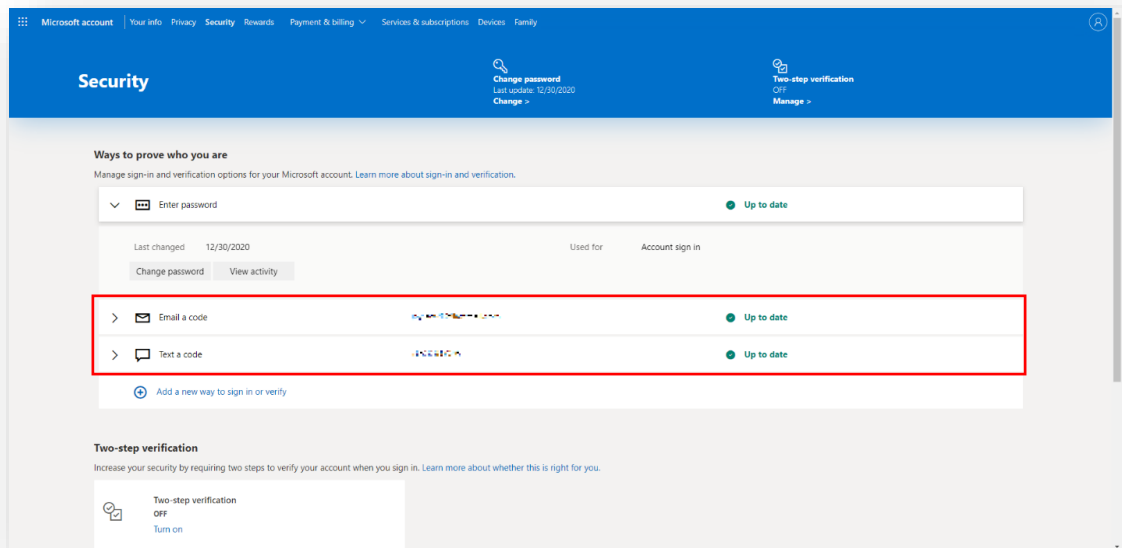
Microsoft account | Your info Privacy Security Rewards Payment & billing Services & subscriptions Devices Family

Security

Change password
Last update: 12/30/2020
Change >

Two-step verification
OFF
Manage >

Ways to prove who you are

Manage sign-in and verification options for your Microsoft account. Learn more about sign-in and verification.

Enter password
Up to date

Last changed 12/30/2020
Used for Account sign in

Change password View activity

Email a code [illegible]
Up to date

Text a code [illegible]
Up to date

Add a new way to sign in or verify

Two-step verification

Increase your security by requiring two steps to verify your account when you sign in. Learn more about whether this is right for you.

Two-step verification
OFF
Turn on